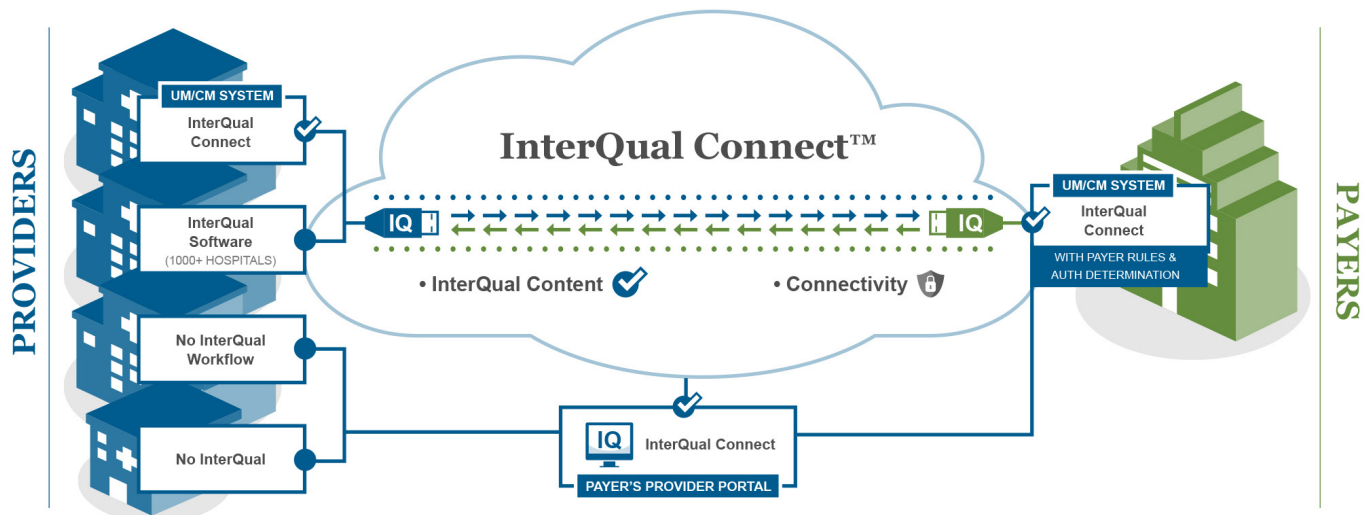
PROVIDERS

UM/CM SYSTEM
InterQual Connect

InterQual Software
(1000+ HOSPITALS)

No InterQual Workflow

No InterQual

InterQual Connect™

IQ

IQ

• InterQual Content

• Connectivity

IQ
InterQual Connect
PAYER'S PROVIDER PORTAL

UM/CM SYSTEM
InterQual Connect
WITH PAYER RULES & AUTH DETERMINATION

PAYERS